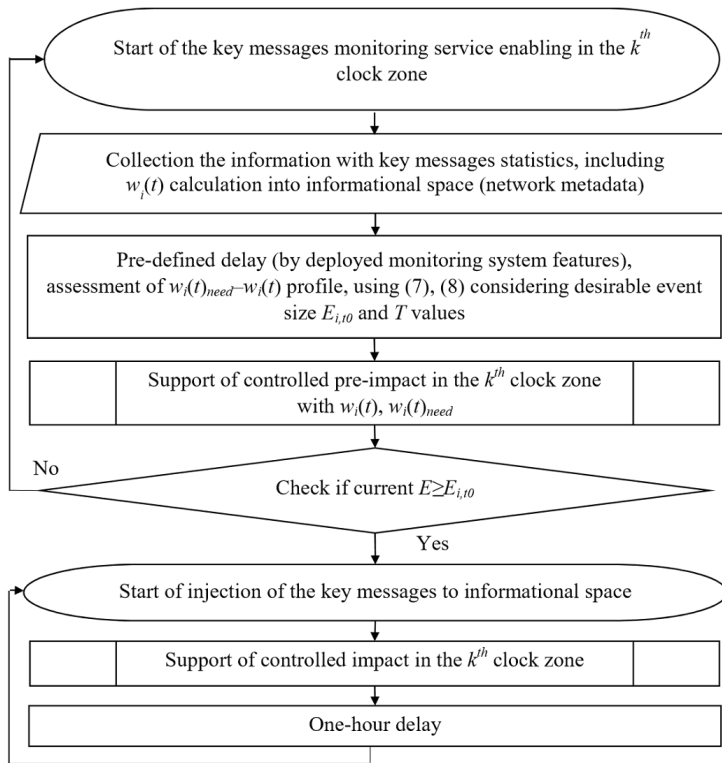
Start of the key messages monitoring service enabling in the $k^{th}$ clock zone

Collection the information with key messages statistics, including $w_i(t)$ calculation into informational space (network metadata)

Pre-defined delay (by deployed monitoring system features), assessment of $w_i(t)_{need}$–$w_i(t)$ profile, using (7), (8) considering desirable event size $E_{i,t0}$ and $T$ values

Support of controlled pre-impact in the $k^{th}$ clock zone with $w_i(t)$, $w_i(t)_{need}$

No

Check if current $E \geq E_{i,t0}$

Yes

Start of injection of the key messages to informational space

Support of controlled impact in the $k^{th}$ clock zone

One-hour delay